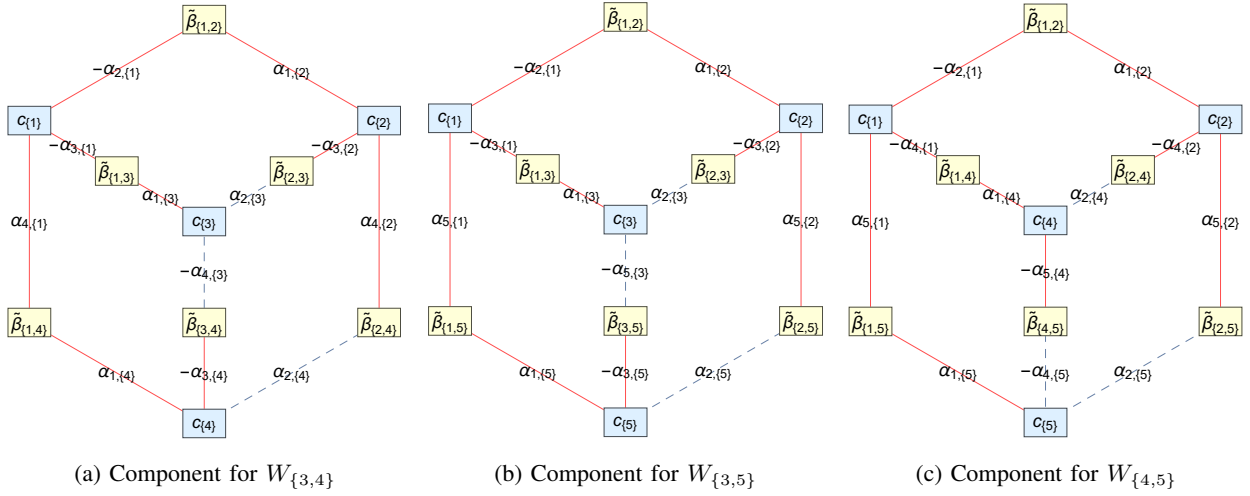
$\tilde{\beta}_{\{1,2\}}$
$-\alpha_{2,\{1\}}$ $\alpha_{1,\{2\}}$
$c_{\{1\}}$ $c_{\{2\}}$
$-\alpha_{3,\{1\}}$ $-\alpha_{3,\{2\}}$
$\tilde{\beta}_{\{1,3\}}$ $\tilde{\beta}_{\{2,3\}}$
$\alpha_{1,\{3\}}$ $\alpha_{2,\{3\}}$
$\alpha_{4,\{1\}}$ $c_{\{3\}}$ $\alpha_{4,\{2\}}$
$-\alpha_{4,\{3\}}$
$\tilde{\beta}_{\{1,4\}}$ $\tilde{\beta}_{\{3,4\}}$ $\tilde{\beta}_{\{2,4\}}$
$\alpha_{1,\{4\}}$ $-\alpha_{3,\{4\}}$ $\alpha_{2,\{4\}}$
$c_{\{4\}}$

(a) Component for $W_{\{3,4\}}$

$\tilde{\beta}_{\{1,2\}}$
$-\alpha_{2,\{1\}}$ $\alpha_{1,\{2\}}$
$c_{\{1\}}$ $c_{\{2\}}$
$-\alpha_{3,\{1\}}$ $-\alpha_{3,\{2\}}$
$\tilde{\beta}_{\{1,3\}}$ $\tilde{\beta}_{\{2,3\}}$
$\alpha_{1,\{3\}}$ $\alpha_{2,\{3\}}$
$\alpha_{5,\{1\}}$ $c_{\{3\}}$ $\alpha_{5,\{2\}}$
$-\alpha_{5,\{3\}}$
$\tilde{\beta}_{\{1,5\}}$ $\tilde{\beta}_{\{3,5\}}$ $\tilde{\beta}_{\{2,5\}}$
$\alpha_{1,\{5\}}$ $-\alpha_{3,\{5\}}$ $\alpha_{2,\{5\}}$
$c_{\{5\}}$

(b) Component for $W_{\{3,5\}}$

$\tilde{\beta}_{\{1,2\}}$
$-\alpha_{2,\{1\}}$ $\alpha_{1,\{2\}}$
$c_{\{1\}}$ $c_{\{2\}}$
$-\alpha_{4,\{1\}}$ $-\alpha_{4,\{2\}}$
$\tilde{\beta}_{\{1,4\}}$ $\tilde{\beta}_{\{2,4\}}$
$\alpha_{1,\{4\}}$ $\alpha_{2,\{4\}}$
$\alpha_{5,\{1\}}$ $c_{\{4\}}$ $\alpha_{5,\{2\}}$
$-\alpha_{5,\{4\}}$
$\tilde{\beta}_{\{1,5\}}$ $\tilde{\beta}_{\{4,5\}}$ $\tilde{\beta}_{\{2,5\}}$
$\alpha_{1,\{5\}}$ $-\alpha_{4,\{5\}}$ $\alpha_{2,\{5\}}$
$c_{\{5\}}$

(c) Component for $W_{\{4,5\}}$